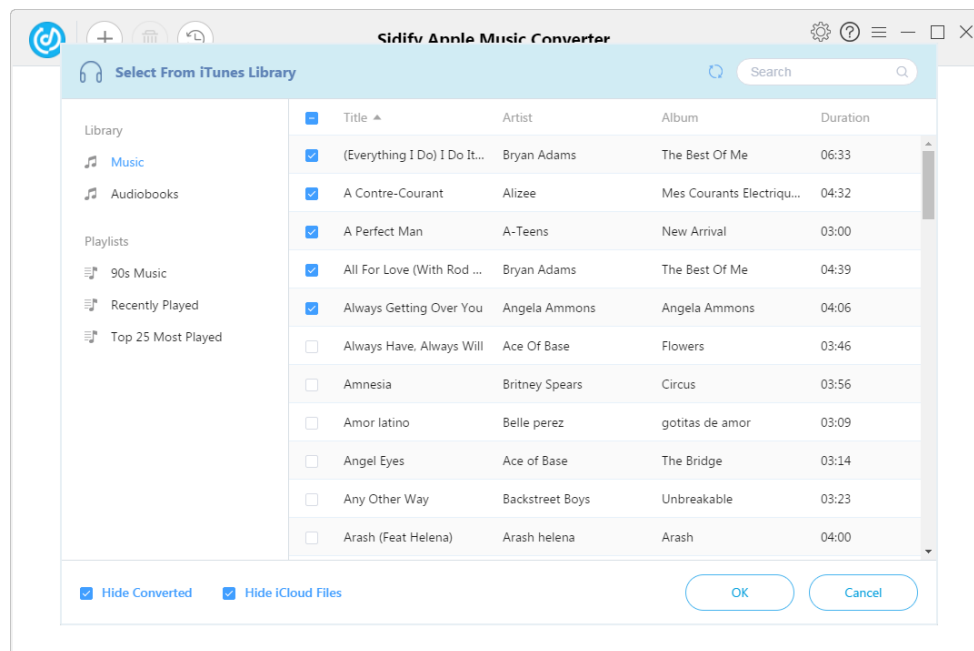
Sidify Apple Music Converter

Select From iTunes Library

Search

Library

Music

Audiobooks

Playlists

90s Music

Recently Played

Top 25 Most Played

| Title | Artist | Album | Duration |
|---|---|---|---|
| (Everything I Do) I Do It... | Bryan Adams | The Best Of Me | 06:33 |
| A Contre-Courant | Alizee | Mes Courants Electriqu... | 04:32 |
| A Perfect Man | A-Teens | New Arrival | 03:00 |
| All For Love (With Rod ... | Bryan Adams | The Best Of Me | 04:39 |
| Always Getting Over You | Angela Ammons | Angela Ammons | 04:06 |
| Always Have, Always Will | Ace Of Base | Flowers | 03:46 |
| Amnesia | Britney Spears | Circus | 03:56 |
| Amor latino | Belle perez | gotitas de amor | 03:09 |
| Angel Eyes | Ace of Base | The Bridge | 03:14 |
| Any Other Way | Backstreet Boys | Unbreakable | 03:23 |
| Arash (Feat Helena) | Arash helena | Arash | 04:00 |

Hide Converted

Hide iCloud Files

OK

Cancel